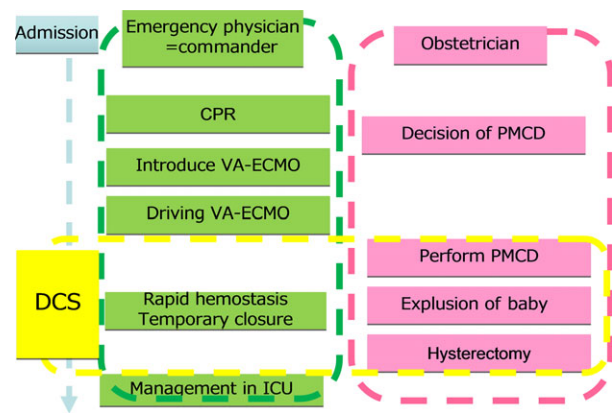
Admission

Emergency physician =commander

CPR

Introduce VA-ECMO

Driving VA-ECMO

DCS

Rapid hemostasis Temporary closure

Management in ICU

Obstetrician

Decision of PMCD

Perform PMCD

Explusion of baby

Hysterectomy